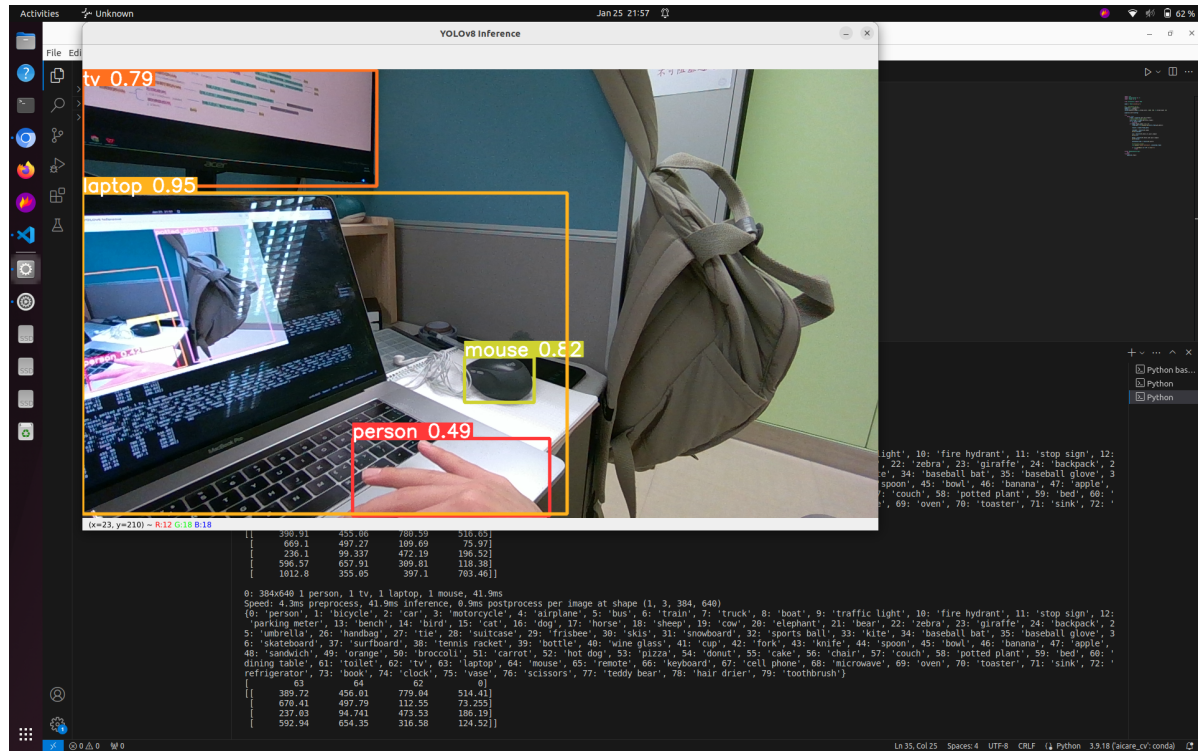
Activities  Unknown  Jan 25 21:57  62 %

YOLOv8 Inference

File Edi

tv 0.79
laptop 0.95
mouse 0.82
person 0.49

(x=23, y=210) ~ R:12 G:18 B:18

Python bas...
Python
Python

light', 10: 'fire hydrant', 11: 'stop sign', 12:
, 22: 'zebra', 23: 'giraffe', 24: 'backpack', 2
e', 34: 'baseball bat', 35: 'baseball glove', 3
spoon', 45: 'bowl', 46: 'banana', 47: 'apple',
7: 'couch', 58: 'potted plant', 59: 'bed', 60: '
e', 69: 'oven', 70: 'toaster', 71: 'sink', 72: '

[[ 390.91 455.06 780.59 516.65]
[ 669.1 497.27 109.69 75.97]
[ 236.1 99.337 472.19 196.52]
[ 596.57 657.91 309.81 118.38]
[ 1012.8 355.05 397.1 703.46]]

0: 384x640 1 person, 1 tv, 1 laptop, 1 mouse, 41.9ms
Speed: 4.3ms preprocess, 41.9ms inference, 0.9ms postprocess per image at shape (1, 3, 384, 640)
{0: 'person', 1: 'bicycle', 2: 'car', 3: 'motorcycle', 4: 'airplane', 5: 'bus', 6: 'train', 7: 'truck', 8: 'boat', 9: 'traffic light', 10: 'fire hydrant', 11: 'stop sign', 12: 'parking meter', 13: 'bench', 14: 'bird', 15: 'cat', 16: 'dog', 17: 'horse', 18: 'sheep', 19: 'cow', 20: 'elephant', 21: 'bear', 22: 'zebra', 23: 'giraffe', 24: 'backpack', 25: 'umbrella', 26: 'handbag', 27: 'tie', 28: 'suitcase', 29: 'frisbee', 30: 'skis', 31: 'snowboard', 32: 'sports ball', 33: 'kite', 34: 'baseball bat', 35: 'baseball glove', 36: 'skateboard', 37: 'surfboard', 38: 'tennis racket', 39: 'bottle', 40: 'wine glass', 41: 'cup', 42: 'fork', 43: 'knife', 44: 'spoon', 45: 'bowl', 46: 'banana', 47: 'apple', 48: 'sandwich', 49: 'orange', 50: 'broccoli', 51: 'carrot', 52: 'hot dog', 53: 'pizza', 54: 'donut', 55: 'cake', 56: 'chair', 57: 'couch', 58: 'potted plant', 59: 'bed', 60: 'dining table', 61: 'toilet', 62: 'tv', 63: 'laptop', 64: 'mouse', 65: 'remote', 66: 'keyboard', 67: 'cell phone', 68: 'microwave', 69: 'oven', 70: 'toaster', 71: 'sink', 72: 'refrigerator', 73: 'book', 74: 'clock', 75: 'vase', 76: 'scissors', 77: 'teddy bear', 78: 'hair drier', 79: 'toothbrush'}
[ 63 64 62 0]
[[ 389.72 456.01 779.04 514.41]
[ 670.41 497.79 112.55 73.255]
[ 237.03 94.741 473.53 186.19]
[ 592.94 654.35 316.58 124.52]]

⊗ 0 ⚠ 0 ⑊ 0  Ln 35, Col 25  Spaces: 4  UTF-8  CRLF  {} Python  3.9.18 ('aicare_cv': conda)